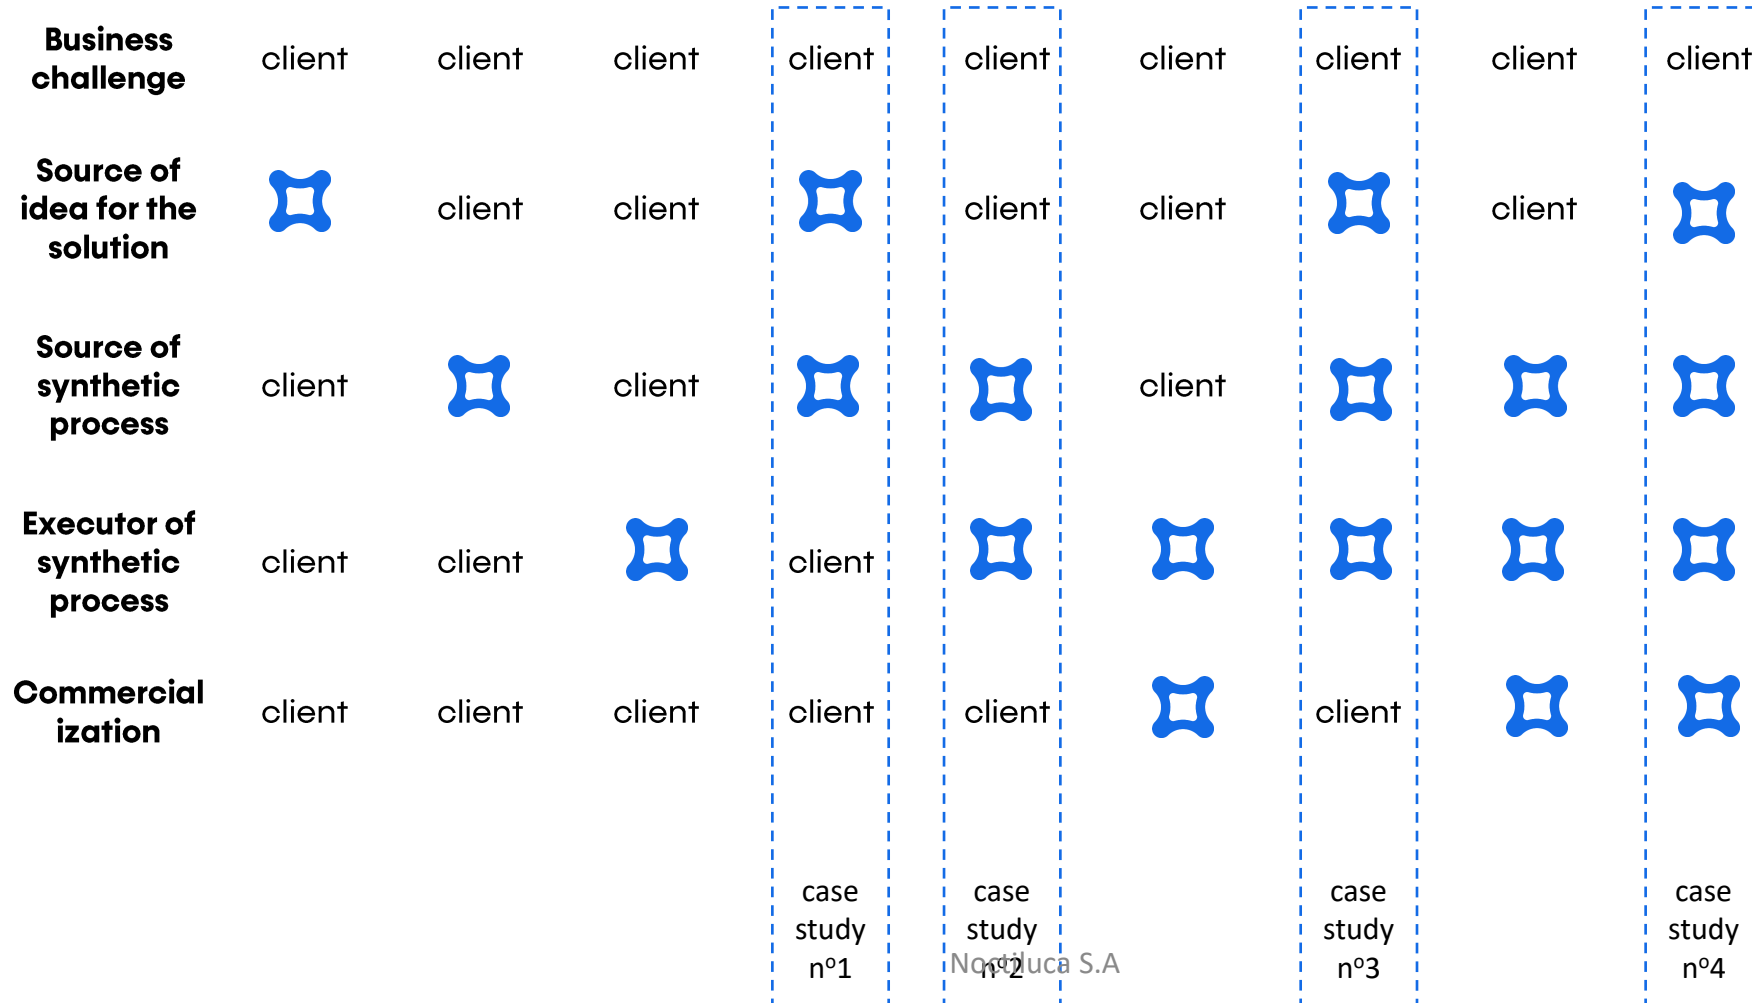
| Business challenge | client | client | client | client | client | client | client | client | client |
|---|---|---|---|---|---|---|---|---|---|
| Source of idea for the solution | | client | client | | client | client | | client | |
| Source of synthetic process | client | | client | | | client | | | |
| Executor of synthetic process | client | client | | client | | | | | |
| Commercialization | client | client | client | client | client | | client | | |
| | | | | case study nº1 | case study nº2 | | case study nº3 | | case study nº4 |

Noctiluca S.A